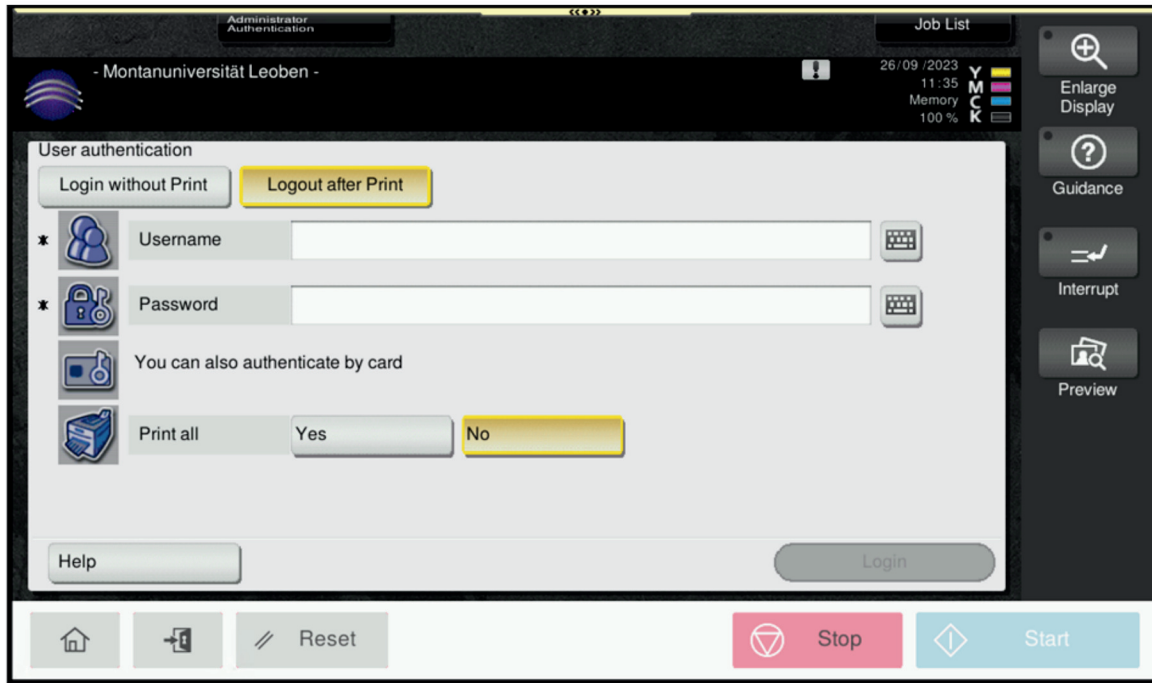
Administrator Authentication

Job List

- Montanuniversität Leoben -

26/09/2023
11:35
Memory
100 %

Y
M
C
K

Enlarge Display

Guidance

Interrupt

Preview

User authentication

Login without Print

Logout after Print

Username

Password

You can also authenticate by card

Print all

Yes

No

Help

Login

Reset

Stop

Start